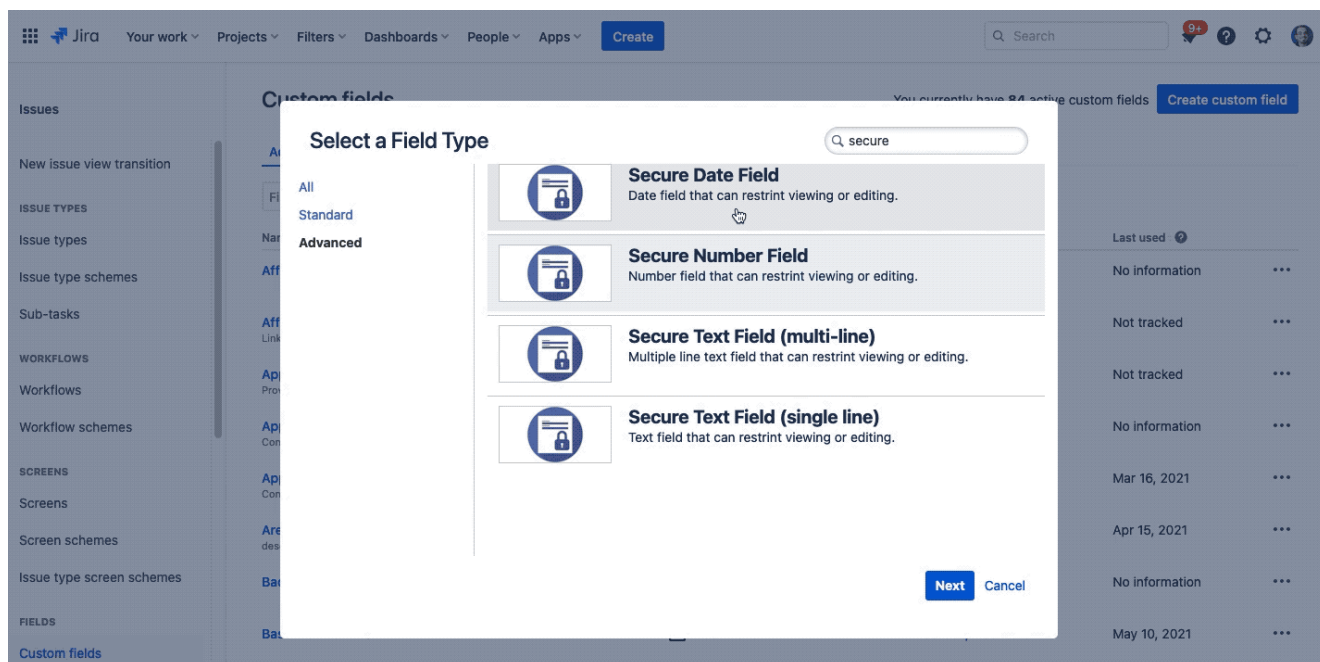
Jira Your work Projects Filters Dashboards People Apps Create

Search

9+

Issues

New issue view transition

ISSUE TYPES

Issue types

Issue type schemes

Sub-tasks

WORKFLOWS

Workflows

Workflow schemes

SCREENS

Screens

Screen schemes

Issue type screen schemes

FIELDS

Custom fields

Custom fields

You currently have 84 active custom fields

Create custom field

Last used

No information

Not tracked

Not tracked

No information

Mar 16, 2021

Apr 15, 2021

No information

May 10, 2021

Select a Field Type

secure

All

Standard

Advanced

Secure Date Field

Date field that can restrint viewing or editing.

Secure Number Field

Number field that can restrint viewing or editing.

Secure Text Field (multi-line)

Multiple line text field that can restrint viewing or editing.

Secure Text Field (single line)

Text field that can restrint viewing or editing.

Next Cancel